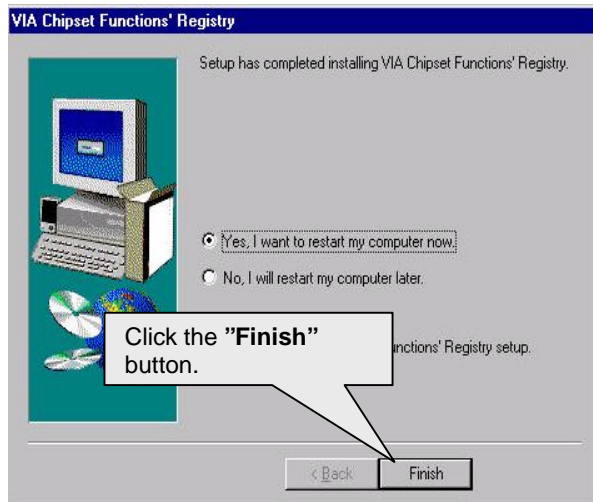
VIA Chipset Functions' Registry

Setup has completed installing VIA Chipset Functions' Registry.

Yes, I want to restart my computer now.

No, I will restart my computer later.

Click the **"Finish"** button.

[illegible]unctions' Registry setup.

< Back

Finish